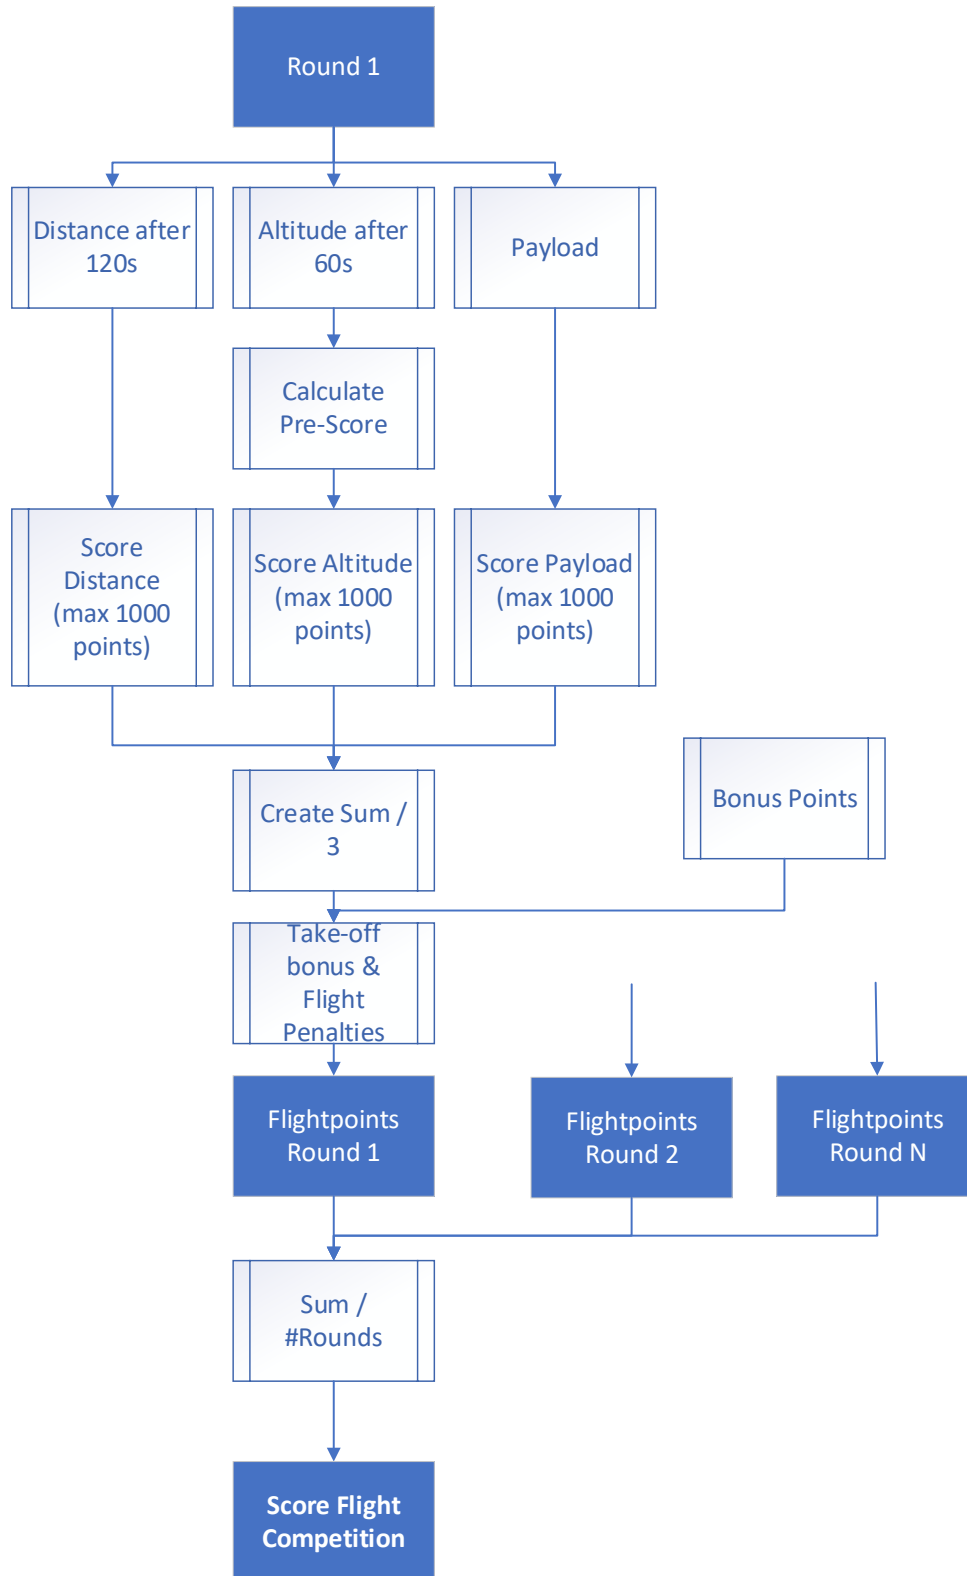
Round 1

Distance after 120s

Altitude after 60s

Payload

Calculate Pre-Score

Score Distance (max 1000 points)

Score Altitude (max 1000 points)

Score Payload (max 1000 points)

Create Sum / 3

Bonus Points

Take-off bonus & Flight Penalties

Flightpoints Round 1

Flightpoints Round 2

Flightpoints Round N

Sum / #Rounds

Score Flight Competition